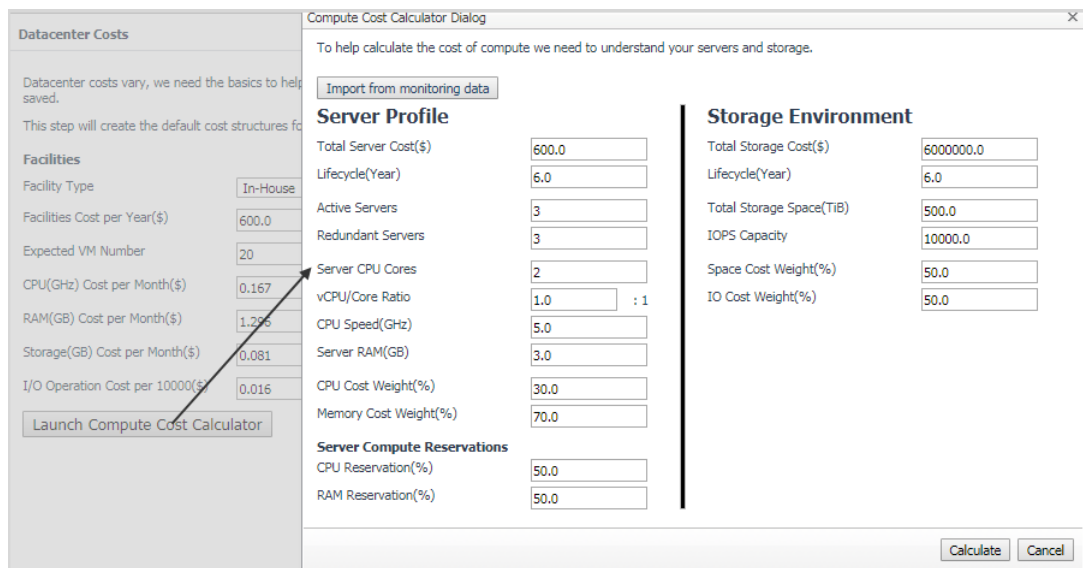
Datacenter Costs

Datacenter costs vary, we need the basics to help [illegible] saved.

This step will create the default cost structures fo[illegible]

Facilities

Facility Type In-House

Facilities Cost per Year($) 600.0

Expected VM Number 20

CPU(GHz) Cost per Month($) 0.167

RAM(GB) Cost per Month($) 1.296

Storage(GB) Cost per Month($) 0.081

I/O Operation Cost per 10000($) 0.016

Launch Compute Cost Calculator

Compute Cost Calculator Dialog

To help calculate the cost of compute we need to understand your servers and storage.

Import from monitoring data

Server Profile

Total Server Cost($) 600.0

Lifecycle(Year) 6.0

Active Servers 3

Redundant Servers 3

Server CPU Cores 2

vCPU/Core Ratio 1.0 : 1

CPU Speed(GHz) 5.0

Server RAM(GB) 3.0

CPU Cost Weight(%) 30.0

Memory Cost Weight(%) 70.0

Server Compute Reservations

CPU Reservation(%) 50.0

RAM Reservation(%) 50.0

Storage Environment

Total Storage Cost($) 6000000.0

Lifecycle(Year) 6.0

Total Storage Space(TiB) 500.0

IOPS Capacity 10000.0

Space Cost Weight(%) 50.0

IO Cost Weight(%) 50.0

Calculate Cancel